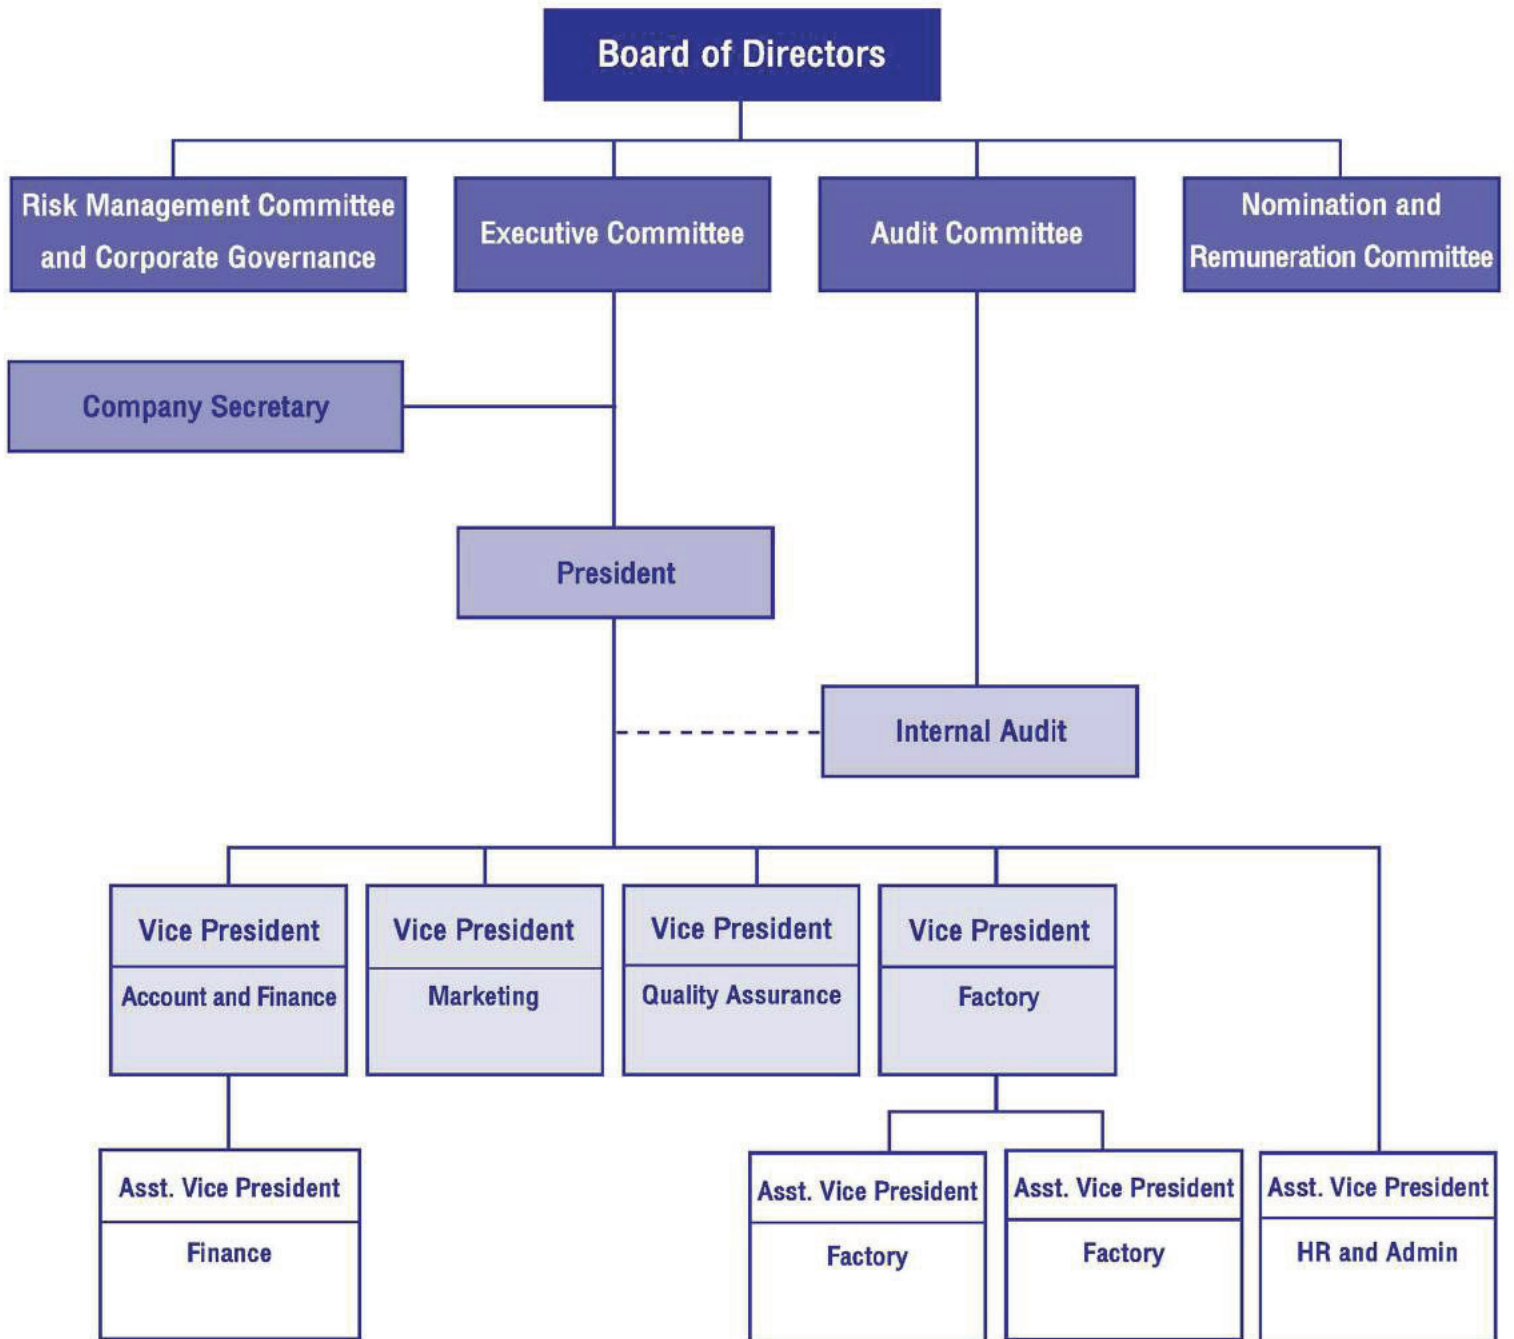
Board of Directors

Risk Management Committee and Corporate Governance

Executive Committee

Audit Committee

Nomination and Remuneration Committee

Company Secretary

President

Internal Audit

Vice President
Account and Finance

Vice President
Marketing

Vice President
Quality Assurance

Vice President
Factory

Asst. Vice President
Finance

Asst. Vice President
Factory

Asst. Vice President
Factory

Asst. Vice President
HR and Admin